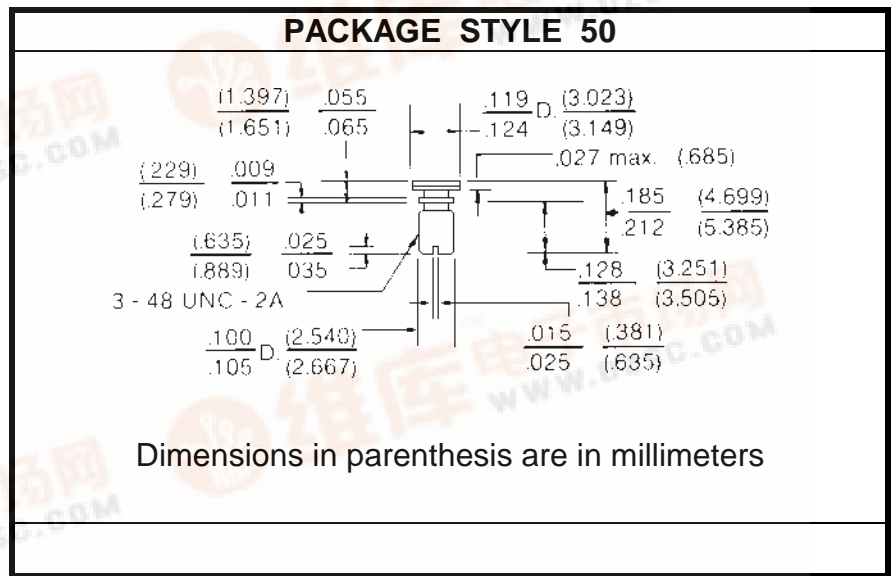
PACKAGE STYLE 50

$\frac{(1.397)}{(1.651)}$ $\frac{.055}{.065}$

$\frac{.119}{.124}$ D. $\frac{(3.023)}{(3.149)}$

$\frac{(.229)}{(.279)}$ $\frac{.009}{.011}$

.027 max. (.685)

$\frac{.185}{.212}$ $\frac{(4.699)}{(5.385)}$

$\frac{(.635)}{(.889)}$ $\frac{.025}{.035}$

3 - 48 UNC - 2A

$\frac{.128}{.138}$ $\frac{(3.251)}{(3.505)}$

$\frac{.100}{.105}$ D. $\frac{(2.540)}{(2.667)}$

$\frac{.015}{.025}$ $\frac{(.381)}{(.635)}$

Dimensions in parenthesis are in millimeters